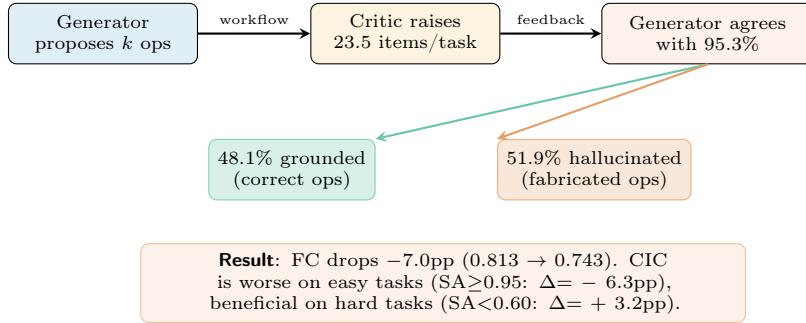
Generator proposes $k$ ops

workflow

Critic raises 23.5 items/task

feedback

Generator agrees with 95.3%

48.1% grounded (correct ops)

51.9% hallucinated (fabricated ops)

**Result**: FC drops $-7.0$pp ($0.813 \rightarrow 0.743$). CIC is worse on easy tasks (SA$\geq$0.95: $\Delta = -6.3$pp), beneficial on hard tasks (SA$<$0.60: $\Delta = +3.2$pp).